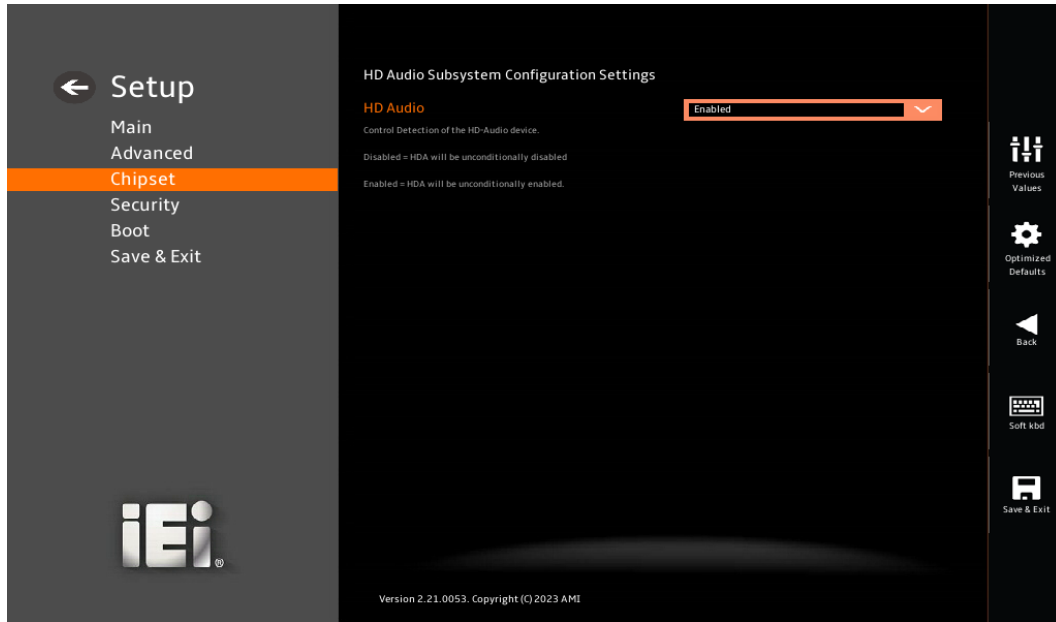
Setup

Main
Advanced
Chipset
Security
Boot
Save & Exit

iEi®

HD Audio Subsystem Configuration Settings

HD Audio

Enabled

Control Detection of the HD-Audio device.

Disabled = HDA will be unconditionally disabled

Enabled = HDA will be unconditionally enabled.

Version 2.21.0053. Copyright (C) 2023 AMI

Previous Values

Optimized Defaults

Back

Soft kbd

Save & Exit